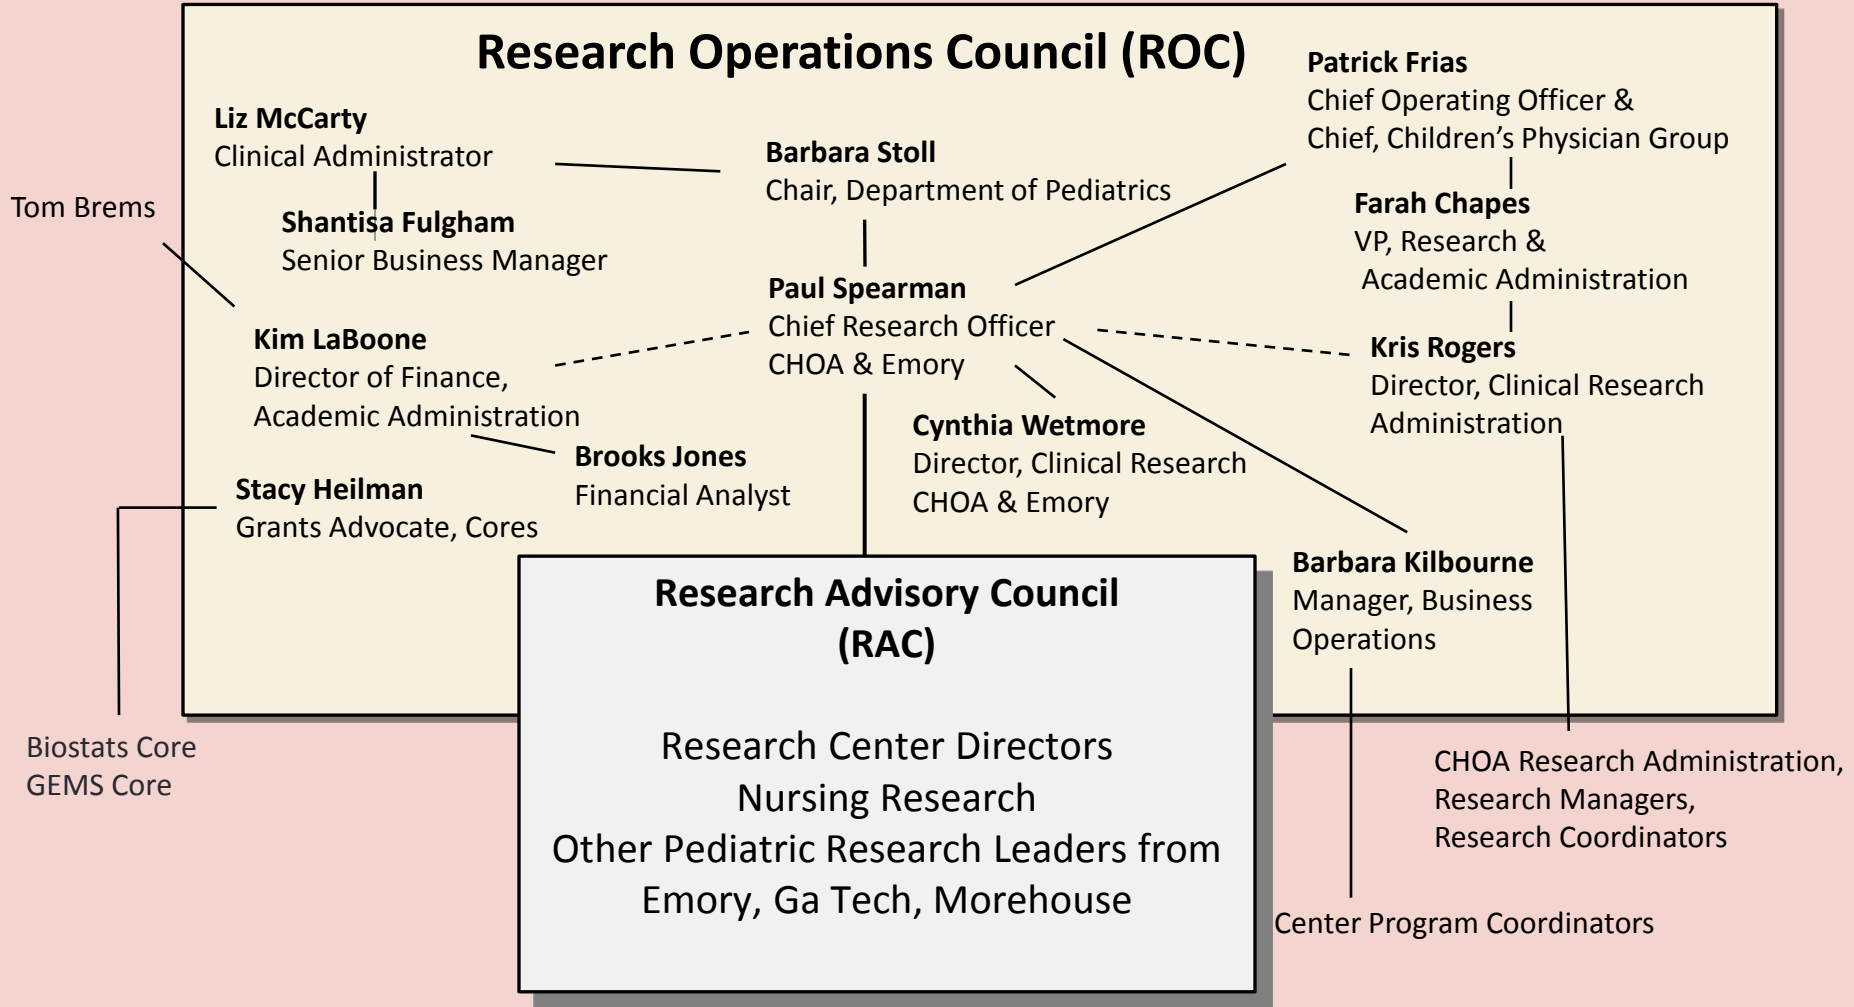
Research Operations Council (ROC)

Liz McCarty
Clinical Administrator

Shantisa Fulgham
Senior Business Manager

Tom Brems

Barbara Stoll
Chair, Department of Pediatrics

Patrick Frias
Chief Operating Officer &
Chief, Children's Physician Group

Farah Chapes
VP, Research &
Academic Administration

Paul Spearman
Chief Research Officer
CHOA & Emory

Kim LaBoone
Director of Finance,
Academic Administration

Kris Rogers
Director, Clinical Research
Administration

Brooks Jones
Financial Analyst

Cynthia Wetmore
Director, Clinical Research
CHOA & Emory

Stacy Heilman
Grants Advocate, Cores

Barbara Kilbourne
Manager, Business
Operations

Research Advisory Council
(RAC)

Research Center Directors
Nursing Research
Other Pediatric Research Leaders from
Emory, Ga Tech, Morehouse

Biostats Core
GEMS Core

CHOA Research Administration,
Research Managers,
Research Coordinators

Center Program Coordinators